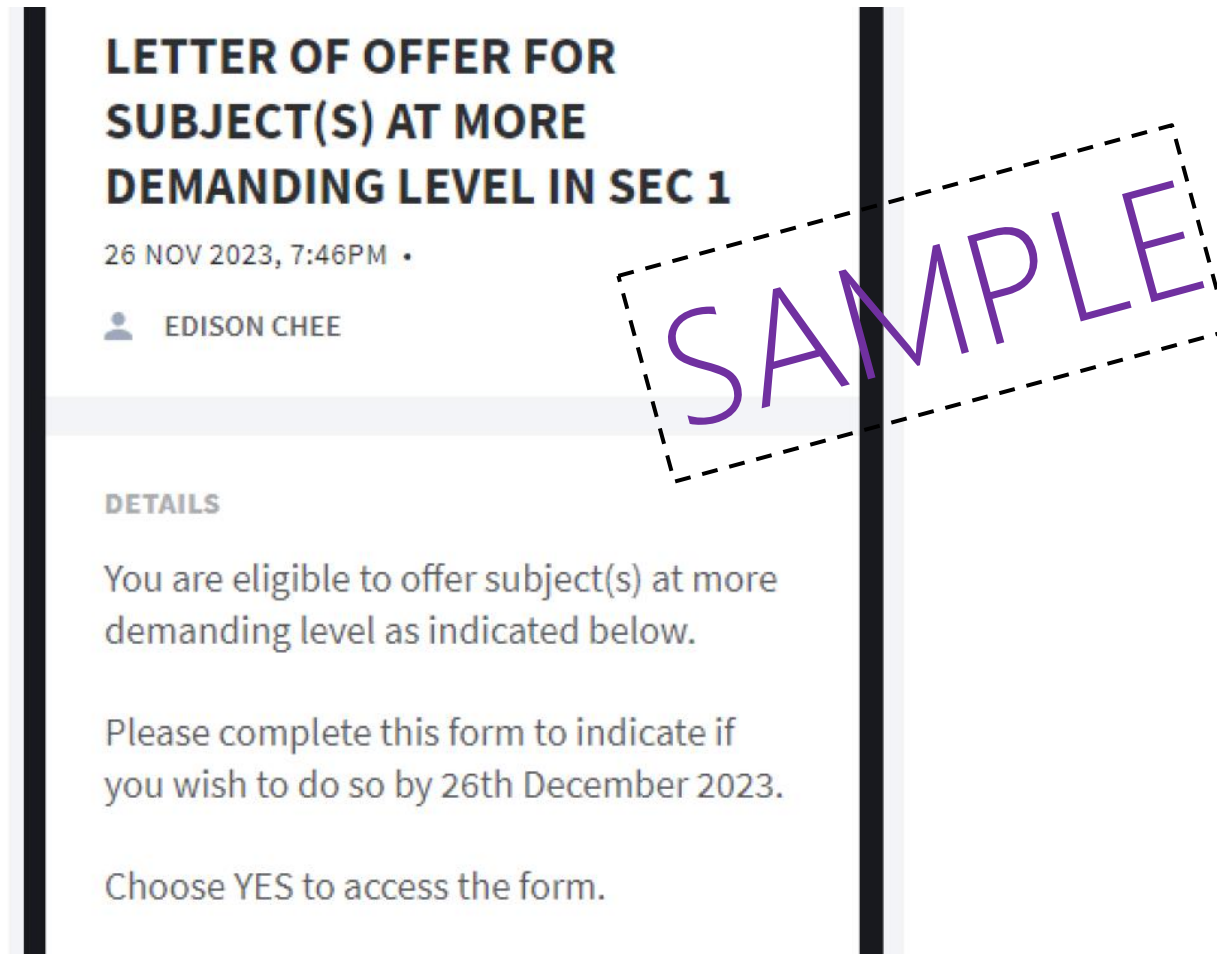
LETTER OF OFFER FOR SUBJECT(S) AT MORE DEMANDING LEVEL IN SEC 1

26 NOV 2023, 7:46PM •

EDISON CHEE

SAMPLE

DETAILS

You are eligible to offer subject(s) at more demanding level as indicated below.

Please complete this form to indicate if you wish to do so by 26th December 2023.

Choose YES to access the form.